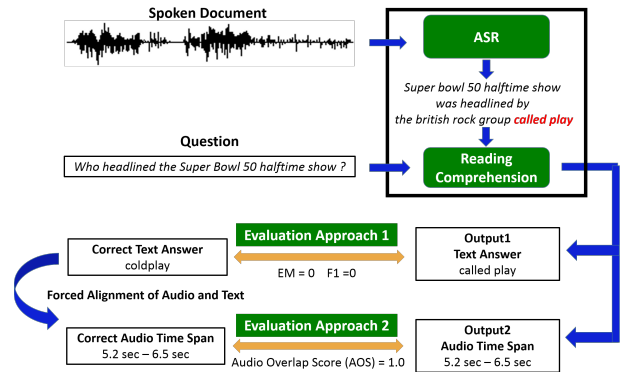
Spoken Document

ASR

Super bowl 50 halftime show was headlined by the british rock group called play

Question

Who headlined the Super Bowl 50 halftime show ?

Reading Comprehension

Correct Text Answer
coldplay

Evaluation Approach 1

EM = 0 F1 =0

Output1
Text Answer
called play

Forced Alignment of Audio and Text

Correct Audio Time Span
5.2 sec – 6.5 sec

Evaluation Approach 2

Audio Overlap Score (AOS) = 1.0

Output2
Audio Time Span
5.2 sec – 6.5 sec